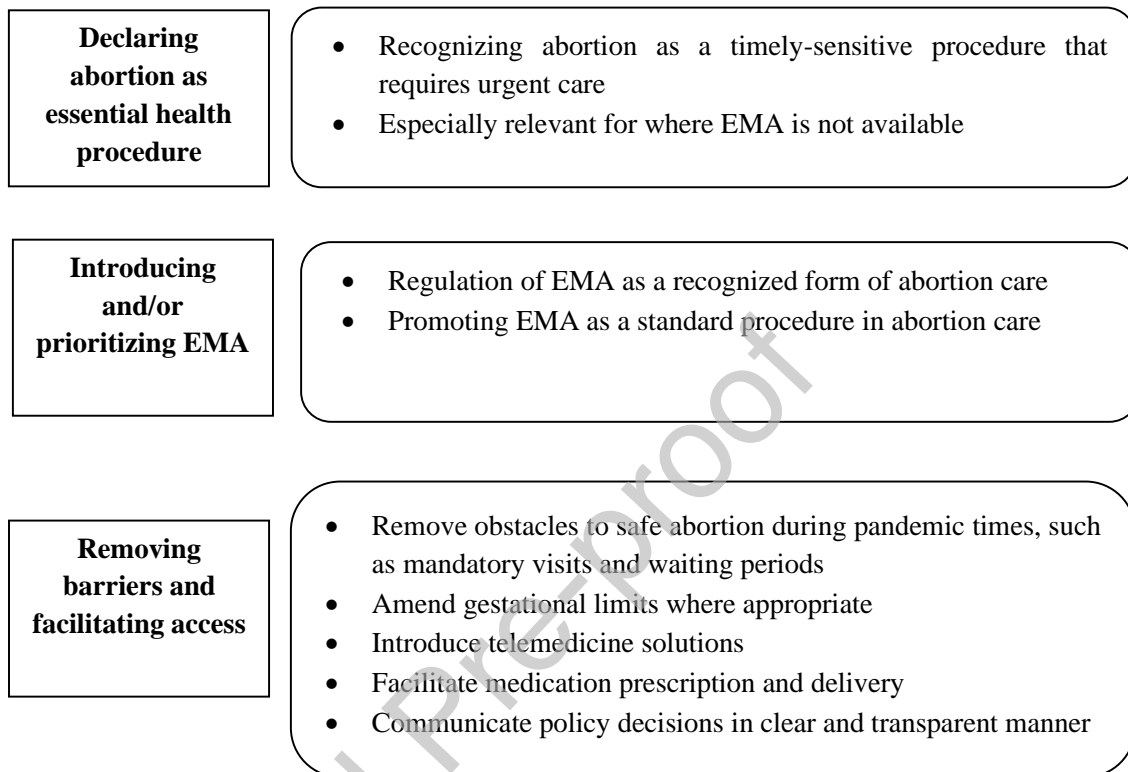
**Declaring abortion as essential health procedure**

- Recognizing abortion as a timely-sensitive procedure that requires urgent care
- Especially relevant for where EMA is not available

**Introducing and/or prioritizing EMA**

- Regulation of EMA as a recognized form of abortion care
- Promoting EMA as a standard procedure in abortion care

**Removing barriers and facilitating access**

- Remove obstacles to safe abortion during pandemic times, such as mandatory visits and waiting periods
- Amend gestational limits where appropriate
- Introduce telemedicine solutions
- Facilitate medication prescription and delivery
- Communicate policy decisions in clear and transparent manner

Journal Pre-proof